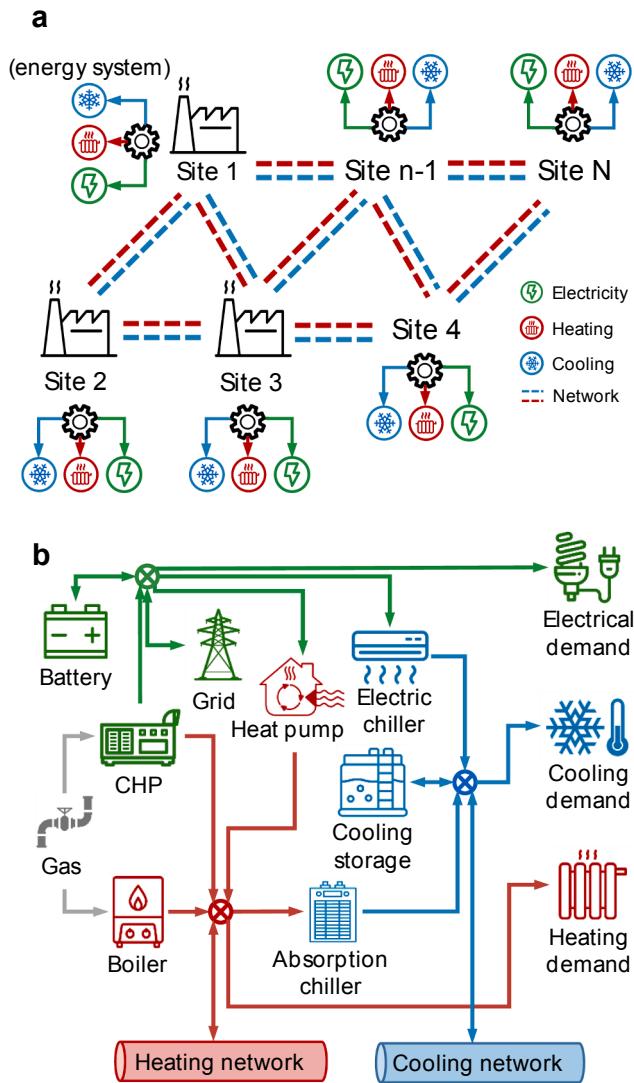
a

(energy system)

Site 1

Site n-1

Site N

Site 2

Site 3

Site 4

Electricity

Heating

Cooling

Network

b

Battery

Grid

Heat pump

Electric chiller

Electrical demand

CHP

Cooling storage

Cooling demand

Gas

Boiler

Absorption chiller

Heating demand

Heating network

Cooling network